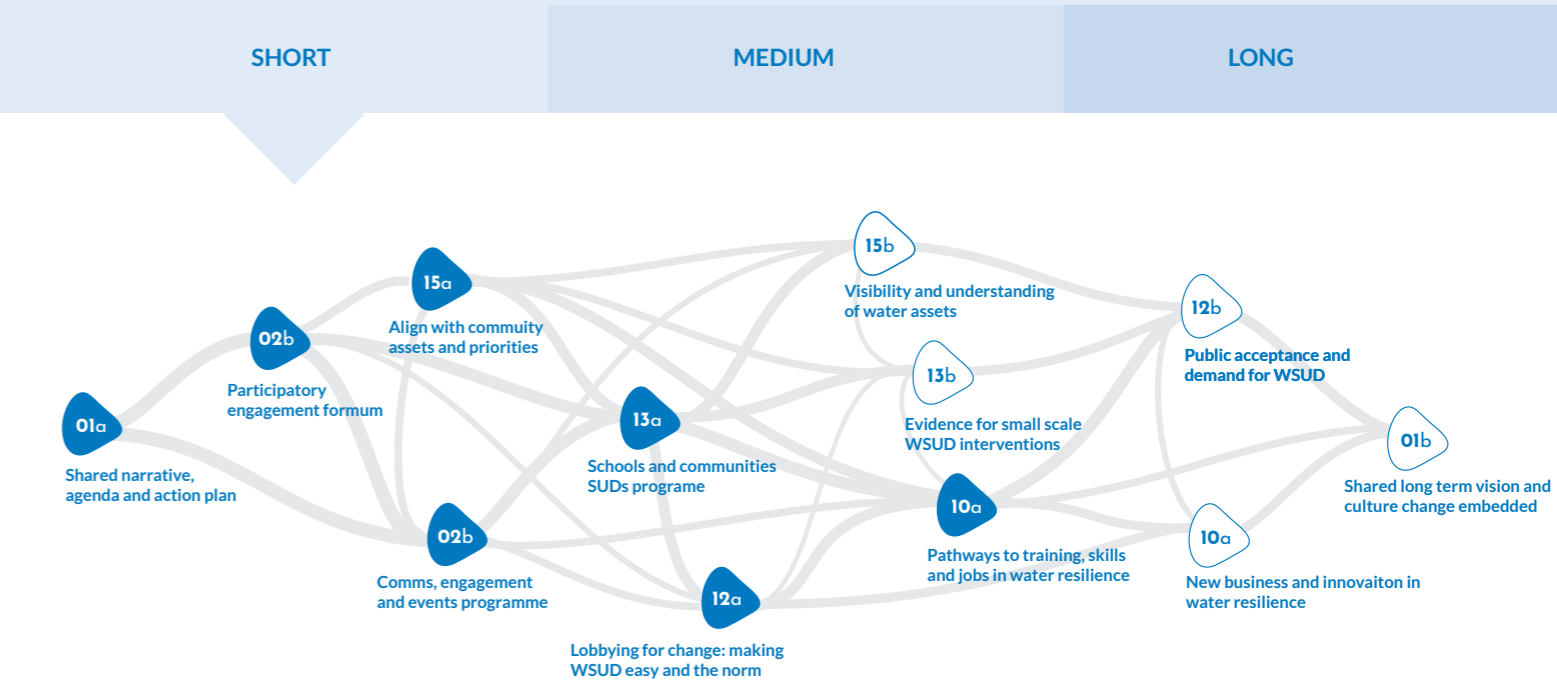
SHORT

MEDIUM

LONG

01a
Shared narrative, agenda and action plan

02b
Participatory engagement formum

15a
Align with commuity assets and priorities

02b
Comms, engagement and events programme

13a
Schools and communities SUDs programe

12a
Lobbying for change: making WSUD easy and the norm

15b
Visibility and understanding of water assets

13b
Evidence for small scale WSUD interventions

10a
Pathways to training, skills and jobs in water resilience

12b
Public acceptance and demand for WSUD

10a
New business and innovaiton in water resilience

01b
Shared long term vision and culture change embedded